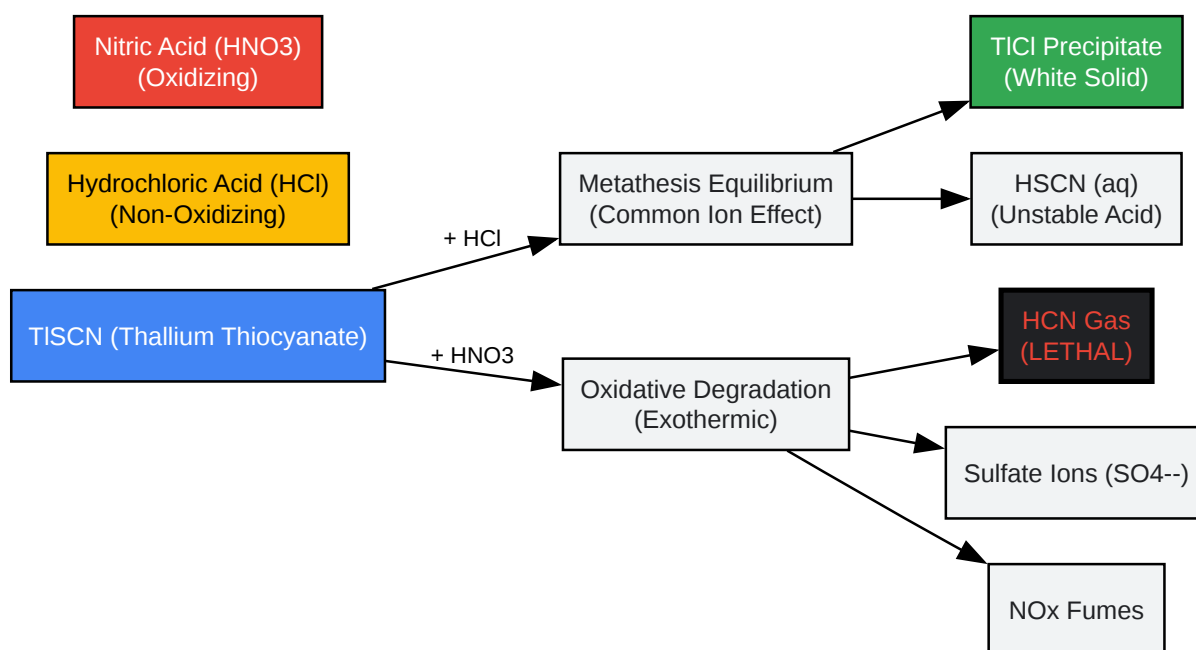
Nitric Acid (HNO3)
(Oxidizing)

Hydrochloric Acid (HCl)
(Non-Oxidizing)

TlSCN (Thallium Thiocyanate)

+ HCl

+ HNO3

Metathesis Equilibrium
(Common Ion Effect)

Oxidative Degradation
(Exothermic)

TlCl Precipitate
(White Solid)

HSCN (aq)
(Unstable Acid)

HCN Gas
(LETHAL)

Sulfate Ions (SO4--)

NOx Fumes